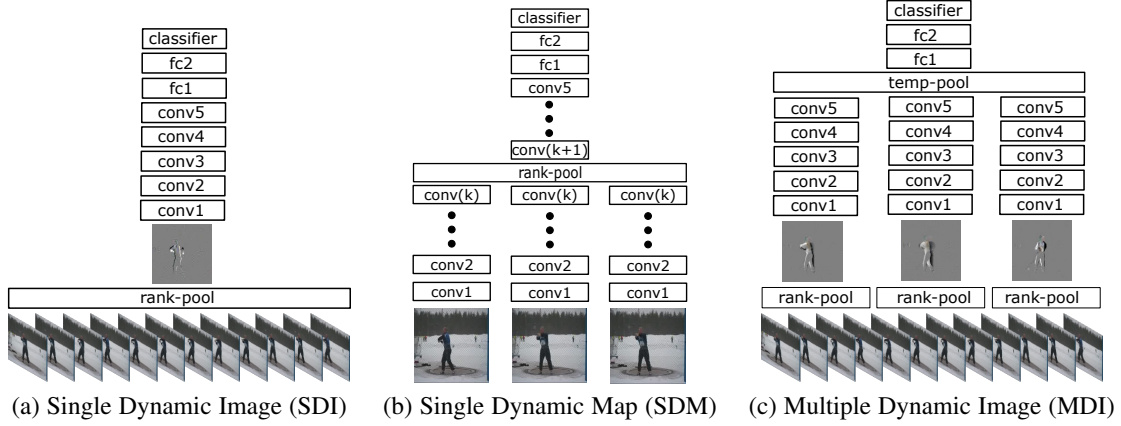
classifier
fc2
fc1
conv5
conv4
conv3
conv2
conv1
rank-pool

(a) Single Dynamic Image (SDI)

classifier
fc2
fc1
conv5
conv(k+1)
rank-pool
conv(k)
conv(k)
conv(k)
conv2
conv2
conv2
conv1
conv1
conv1

(b) Single Dynamic Map (SDM)

classifier
fc2
fc1
temp-pool
conv5
conv5
conv5
conv4
conv4
conv4
conv3
conv3
conv3
conv2
conv2
conv2
conv1
conv1
conv1
rank-pool
rank-pool
rank-pool

(c) Multiple Dynamic Image (MDI)